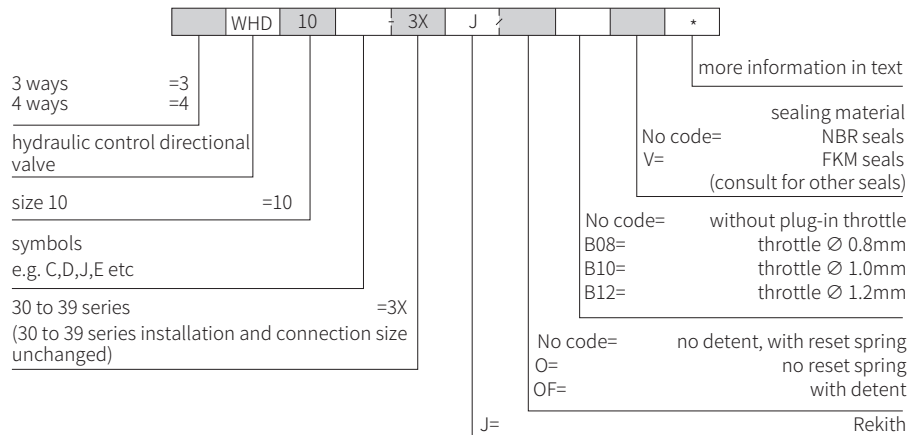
| | WHD | 10 | | - 3X | J / | | | | * |
|---|---|---|---|---|---|---|---|---|---|

3 ways =3
4 ways =4

hydraulic control directional valve

size 10 =10

symbols
e.g. C,D,J,E etc

30 to 39 series =3X
(30 to 39 series installation and connection size unchanged)

J= Rekith

No code= no detent, with reset spring
O= no reset spring
OF= with detent

No code= without plug-in throttle
B08= throttle ∅ 0.8mm
B10= throttle ∅ 1.0mm
B12= throttle ∅ 1.2mm

sealing material
No code= NBR seals
V= FKM seals
(consult for other seals)

more information in text